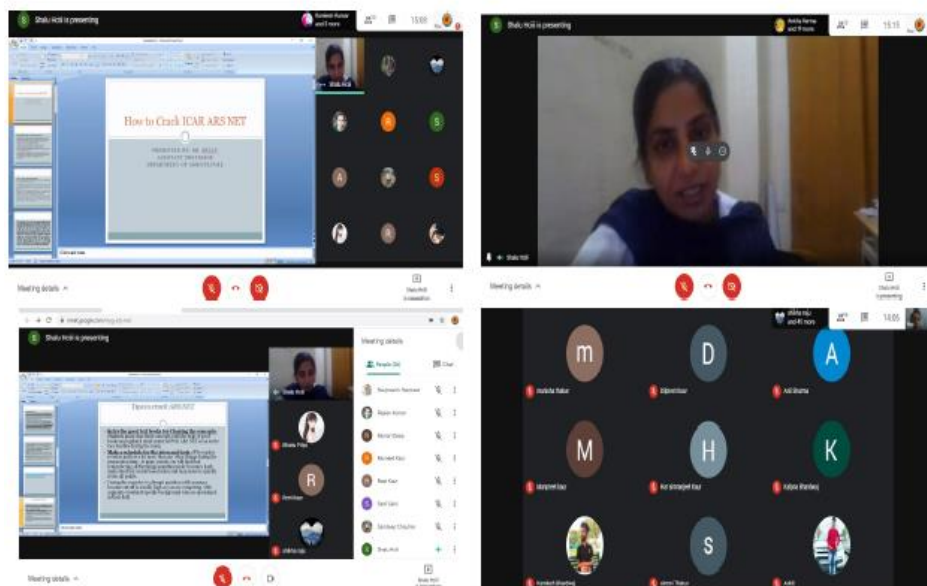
Shalu Holi is presenting

How to Crack ICAR ARS NET

Meeting details

Shalu Holi is presenting

Meeting details

Shalu Holi is presenting

How to crack ARS NET

Meeting details

People (24)

Chat

Meeting details

m

D

A

M

H

K

S